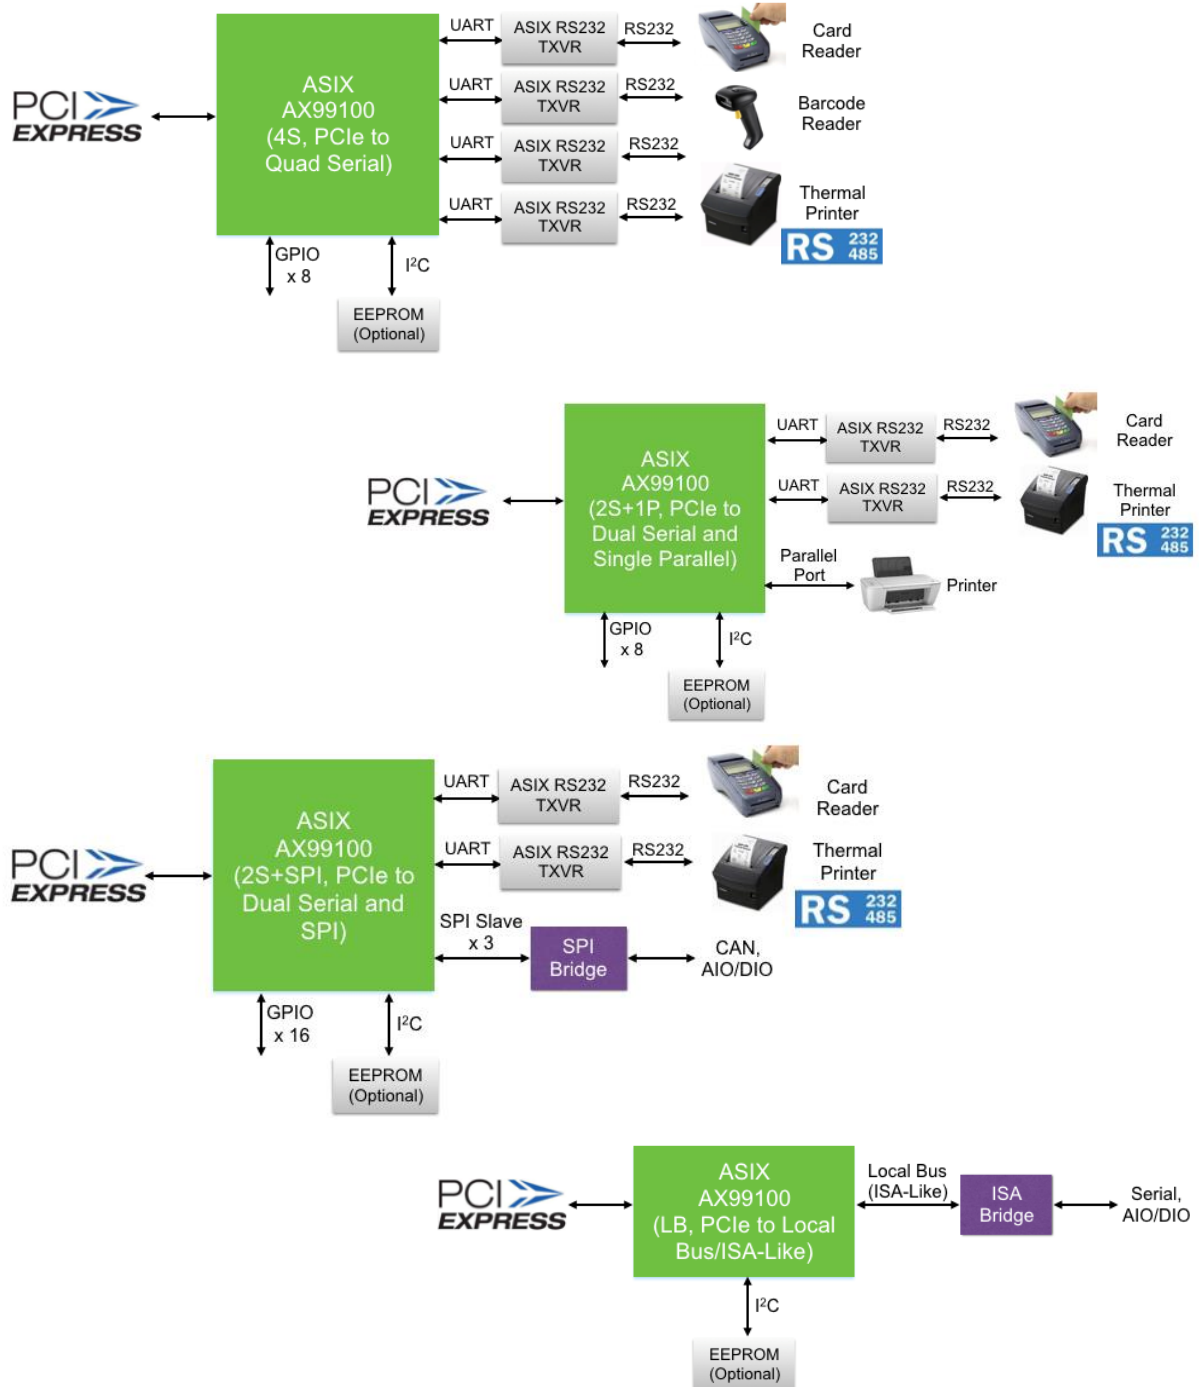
PCI EXPRESS

ASIX AX99100 (4S, PCIe to Quad Serial)

UART
ASIX RS232 TXVR
RS232
Card Reader

UART
ASIX RS232 TXVR
RS232
Barcode Reader

UART
ASIX RS232 TXVR
RS232

UART
ASIX RS232 TXVR
RS232
Thermal Printer

RS 232 485

GPIO x 8
I²C
EEPROM (Optional)

PCI EXPRESS

ASIX AX99100 (2S+1P, PCIe to Dual Serial and Single Parallel)

UART
ASIX RS232 TXVR
RS232
Card Reader

UART
ASIX RS232 TXVR
RS232
Thermal Printer

RS 232 485

Parallel Port
Printer

GPIO x 8
I²C
EEPROM (Optional)

PCI EXPRESS

ASIX AX99100 (2S+SPI, PCIe to Dual Serial and SPI)

UART
ASIX RS232 TXVR
RS232
Card Reader

UART
ASIX RS232 TXVR
RS232
Thermal Printer

RS 232 485

SPI Slave x 3
SPI Bridge
CAN, AIO/DIO

GPIO x 16
I²C
EEPROM (Optional)

PCI EXPRESS

ASIX AX99100 (LB, PCIe to Local Bus/ISA-Like)

Local Bus (ISA-Like)
ISA Bridge
Serial, AIO/DIO

I²C
EEPROM (Optional)